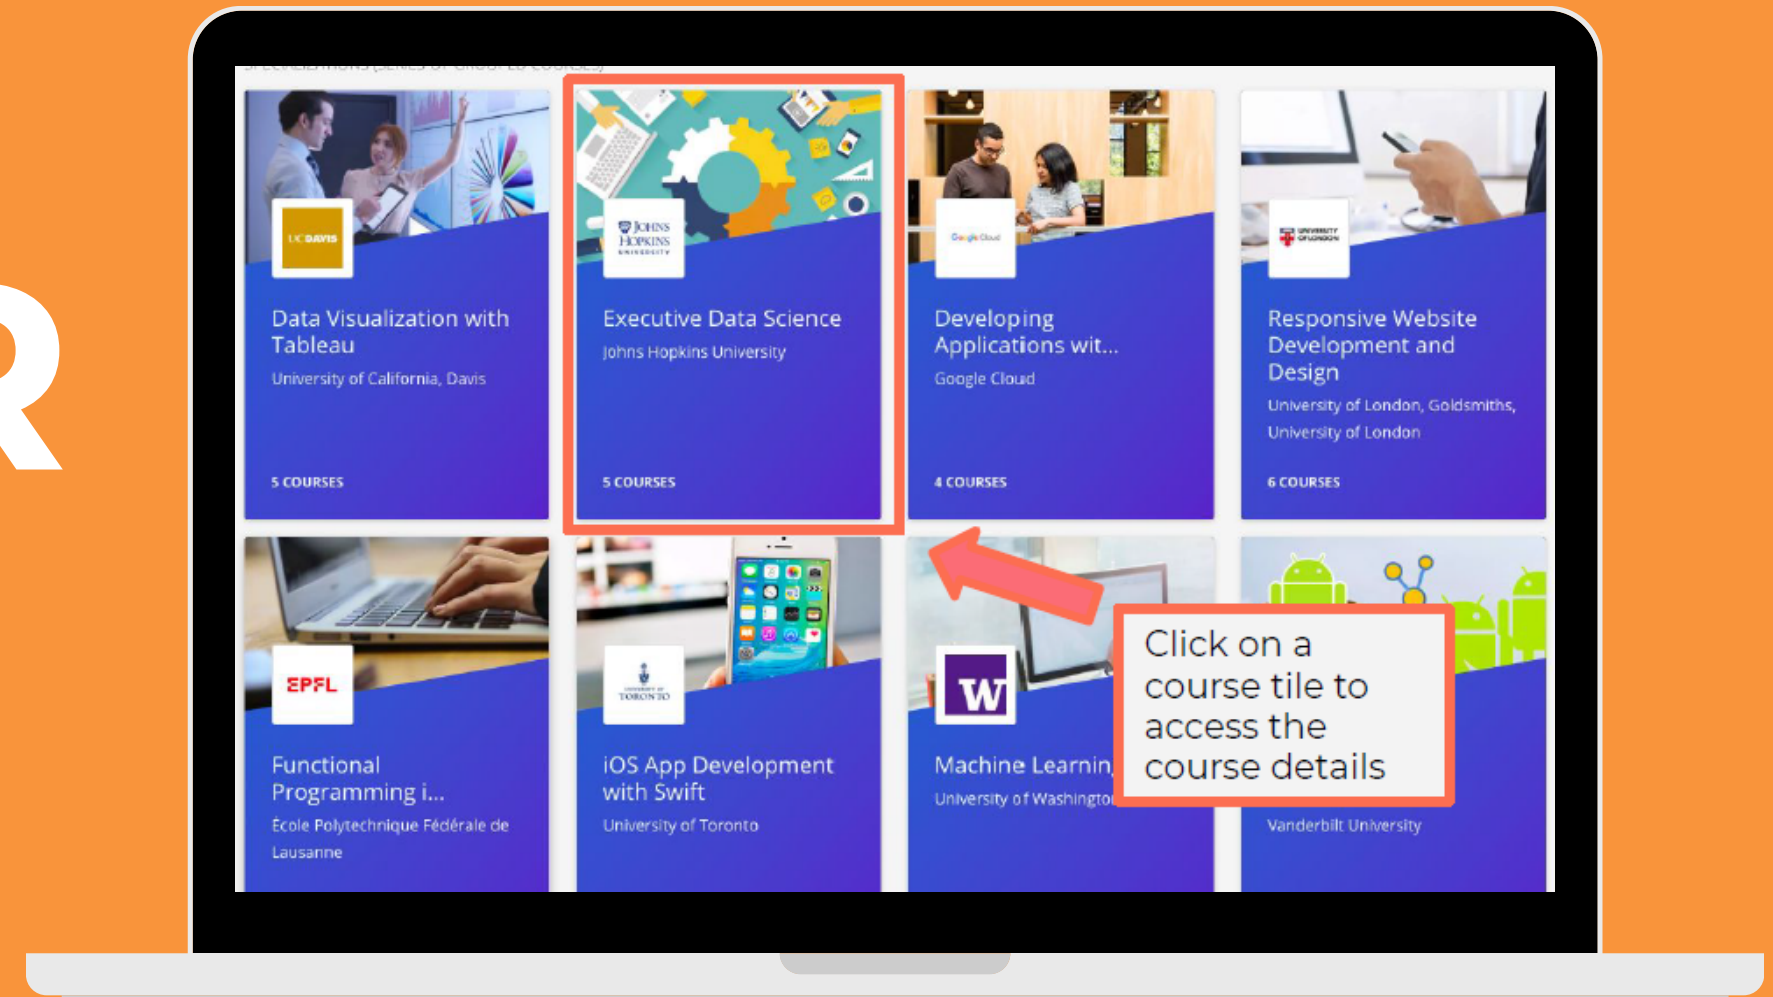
R

SPECIALIZATIONS (SERIES OF GROUPED COURSES)

UC DAVIS

Data Visualization with Tableau

University of California, Davis

5 COURSES

JOHNS HOPKINS UNIVERSITY

Executive Data Science

Johns Hopkins University

5 COURSES

Google Cloud

Developing Applications wit...

Google Cloud

4 COURSES

UNIVERSITY OF LONDON

Responsive Website Development and Design

University of London, Goldsmiths, University of London

6 COURSES

EPFL

Functional Programming i...

École Polytechnique Fédérale de Lausanne

UNIVERSITY OF TORONTO

iOS App Development with Swift

University of Toronto

W

Machine Learnin

University of Washingto

Click on a course tile to access the course details

Vanderbilt University